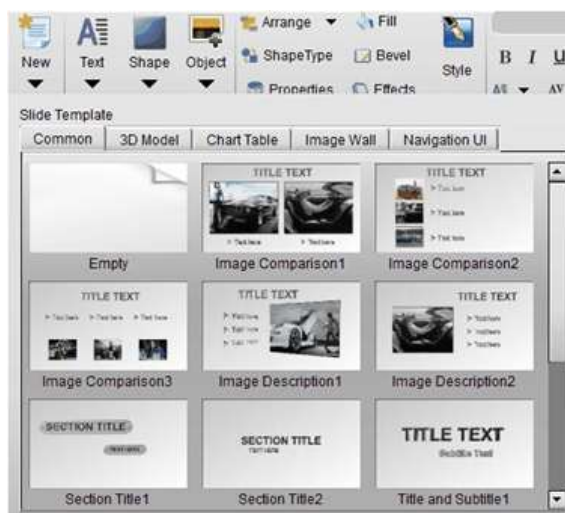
New
Text
Shape
Object
Arrange
Fill
ShapeType
Bevel
Properties
Effects
Style
B
I
U

Slide Template
Common
3D Model
Chart Table
Image Wall
Navigation UI

Empty

TITLE TEXT
> Text here
> Text here
Image Comparison1

TITLE TEXT
> Text here
> Text here
> Text here
Image Comparison2

TITLE TEXT
> Text here
> Text here
> Text here
Image Comparison3

TITLE TEXT
> Text here
> Text here
> Text here
Image Description1

TITLE TEXT
> Text here
> Text here
> Text here
Image Description2

SECTION TITLE
Text here
Section Title1

SECTION TITLE
Text here
Section Title2

TITLE TEXT
Subtitle Text
Title and Subtitle1